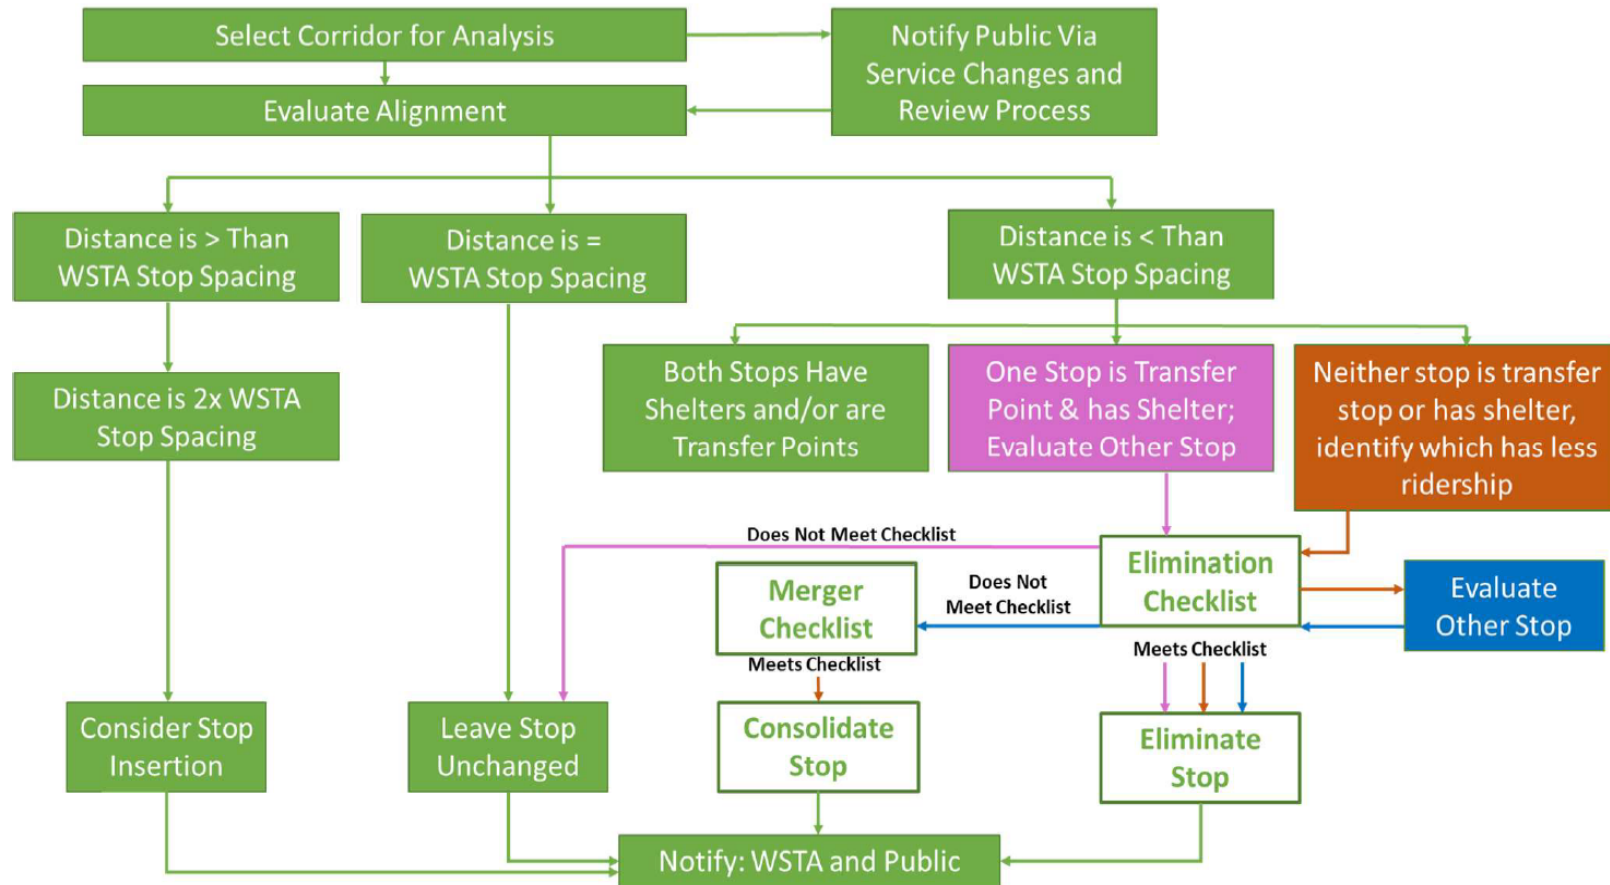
Select Corridor for Analysis

Notify Public Via Service Changes and Review Process

Evaluate Alignment

Distance is > Than WSTA Stop Spacing

Distance is = WSTA Stop Spacing

Distance is < Than WSTA Stop Spacing

Distance is 2x WSTA Stop Spacing

Both Stops Have Shelters and/or are Transfer Points

One Stop is Transfer Point & has Shelter; Evaluate Other Stop

Neither stop is transfer stop or has shelter, identify which has less ridership

Does Not Meet Checklist

Elimination Checklist

Merger Checklist

Does Not Meet Checklist

Evaluate Other Stop

Meets Checklist

Meets Checklist

Consider Stop Insertion

Leave Stop Unchanged

Consolidate Stop

Eliminate Stop

Notify: WSTA and Public